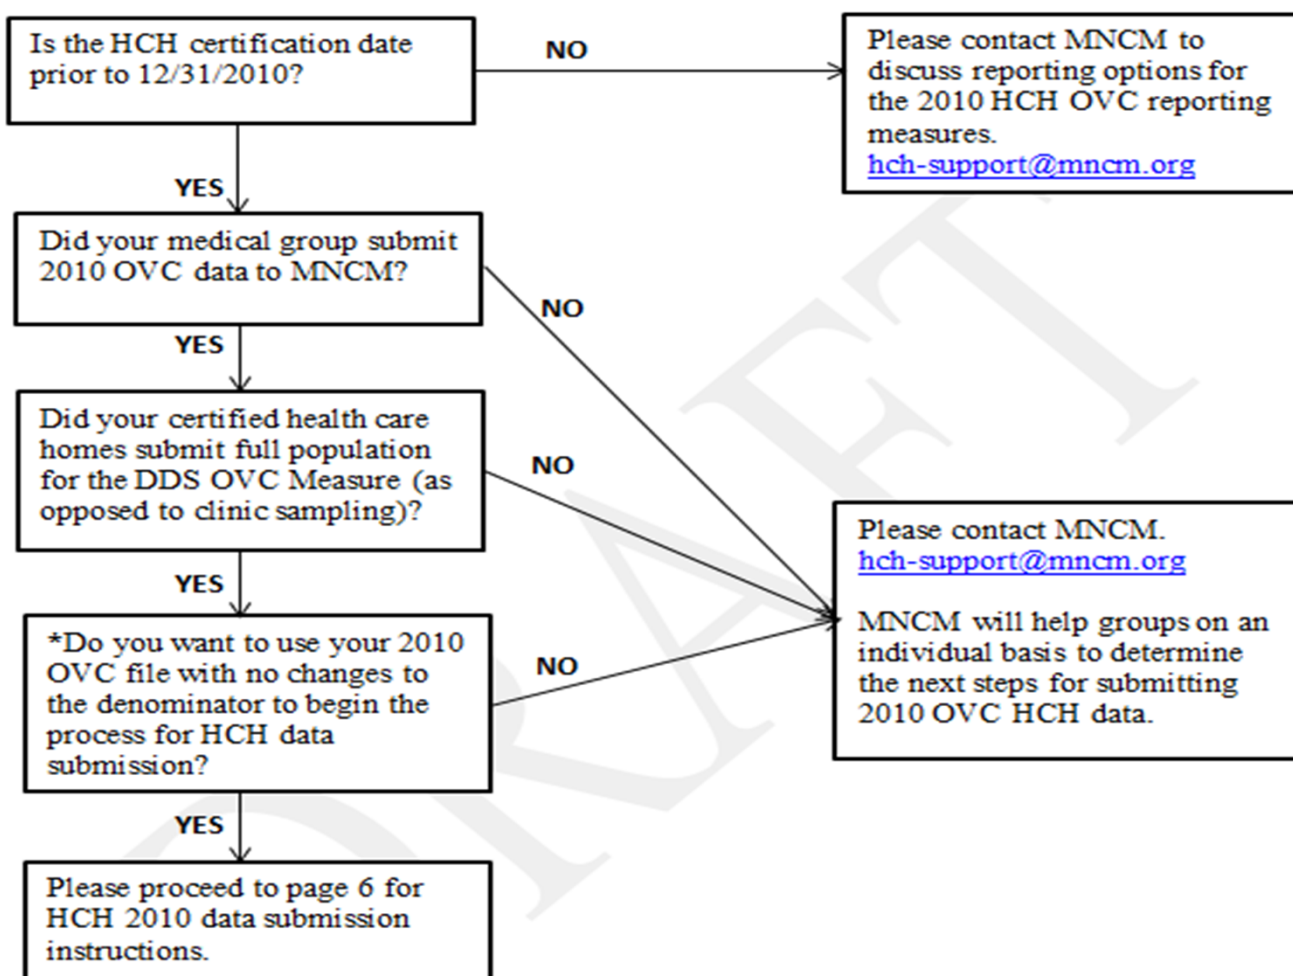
Is the HCH certification date prior to 12/31/2010?

NO

Please contact MNCM to discuss reporting options for the 2010 HCH OVC reporting measures.
hch-support@mncm.org

YES

Did your medical group submit 2010 OVC data to MNCM?

NO

YES

Did your certified health care homes submit full population for the DDS OVC Measure (as opposed to clinic sampling)?

NO

Please contact MNCM.
hch-support@mncm.org

MNCM will help groups on an individual basis to determine the next steps for submitting 2010 OVC HCH data.

YES

*Do you want to use your 2010 OVC file with no changes to the denominator to begin the process for HCH data submission?

NO

YES

Please proceed to page 6 for HCH 2010 data submission instructions.

DRAFT